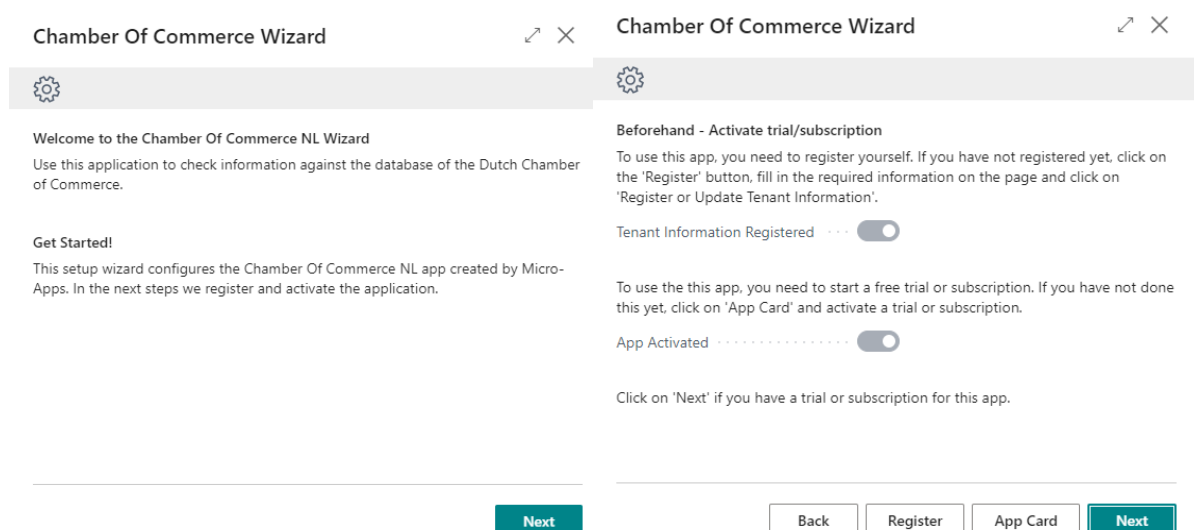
Chamber Of Commerce Wizard

Welcome to the Chamber Of Commerce NL Wizard

Use this application to check information against the database of the Dutch Chamber of Commerce.

Get Started!

This setup wizard configures the Chamber Of Commerce NL app created by Micro-Apps. In the next steps we register and activate the application.

Next

Chamber Of Commerce Wizard

Beforehand - Activate trial/subscription

To use this app, you need to register yourself. If you have not registered yet, click on the 'Register' button, fill in the required information on the page and click on 'Register or Update Tenant Information'.

Tenant Information Registered

To use the this app, you need to start a free trial or subscription. If you have not done this yet, click on 'App Card' and activate a trial or subscription.

App Activated

Click on 'Next' if you have a trial or subscription for this app.

Back Register App Card Next